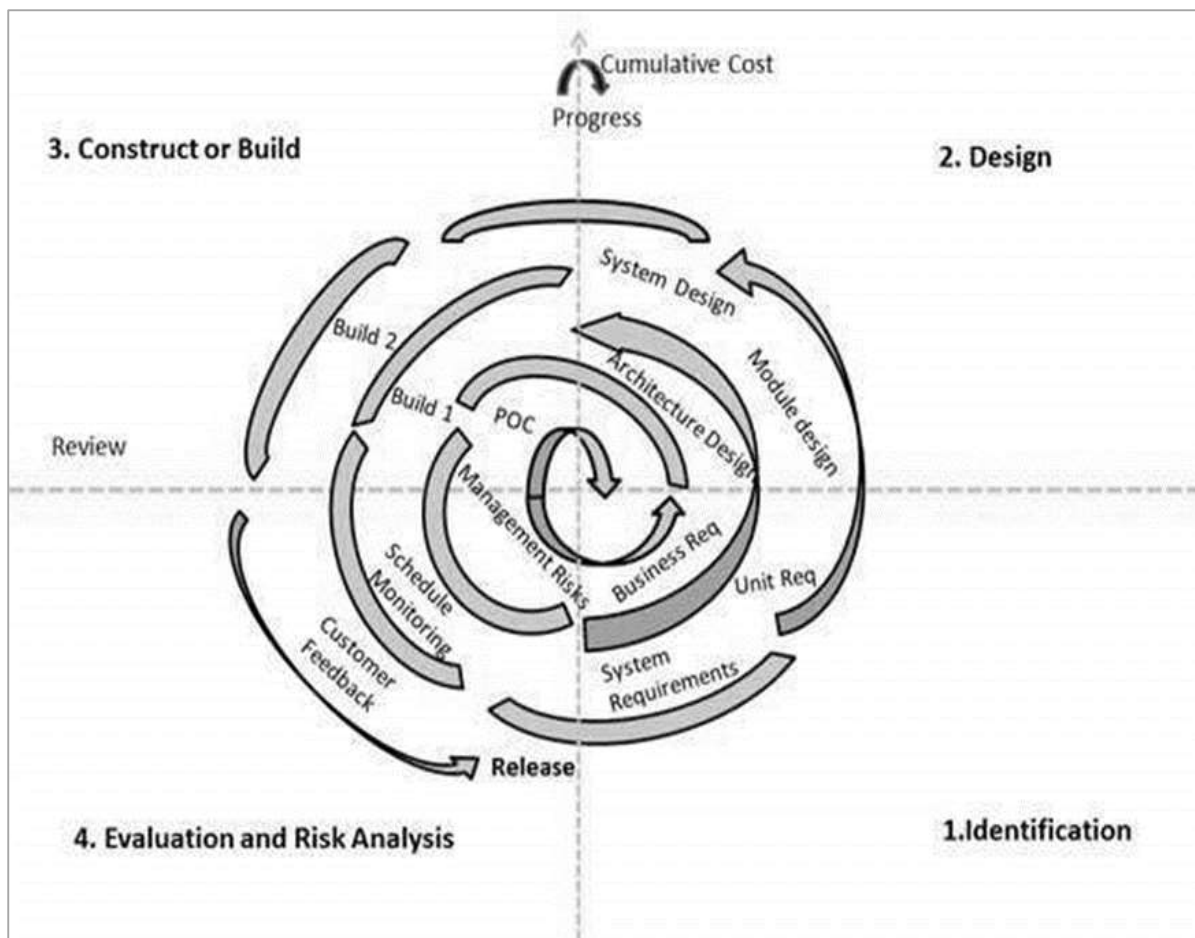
Cumulative Cost

Progress

3. Construct or Build

2. Design

System Design

Build 2

Module design

Build 1

POC

Architecture Design

Review

Management Risks

Business Req

Unit Req

Schedule Monitoring

Customer Feedback

System Requirements

Release

4. Evaluation and Risk Analysis

1.Identification